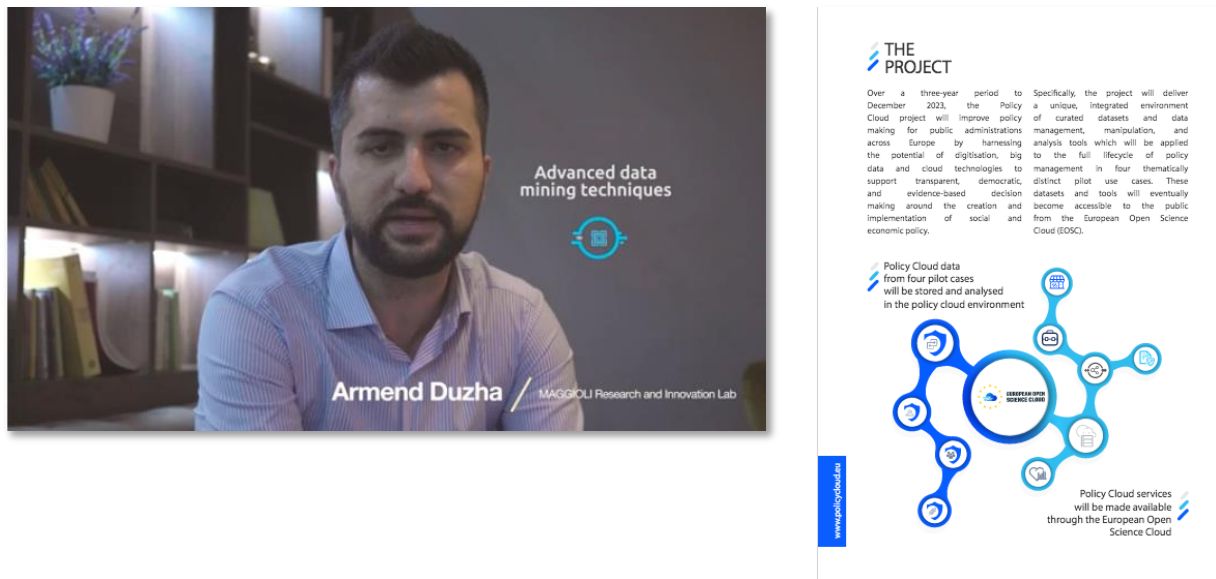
Advanced data mining techniques

Armend Duzha / MAGGIOLI Research and Innovation Lab

THE PROJECT

Over a three-year period to December 2023, the Policy Cloud project will improve policy making for public administrations across Europe by harnessing the potential of digitisation, big data and cloud technologies to support transparent, democratic, and evidence-based decision making around the creation and implementation of social and economic policy.

Specifically, the project will deliver a unique, integrated environment of curated datasets and data management, manipulation, and analysis tools which will be applied to the full lifecycle of policy management in four thematically distinct pilot use cases. These datasets and tools will eventually become accessible to the public from the European Open Science Cloud (EOSC).

Policy Cloud data from four pilot cases will be stored and analysed in the policy cloud environment

EUROPEAN OPEN SCIENCE CLOUD

Policy Cloud services will be made available through the European Open Science Cloud

www.policycloud.eu